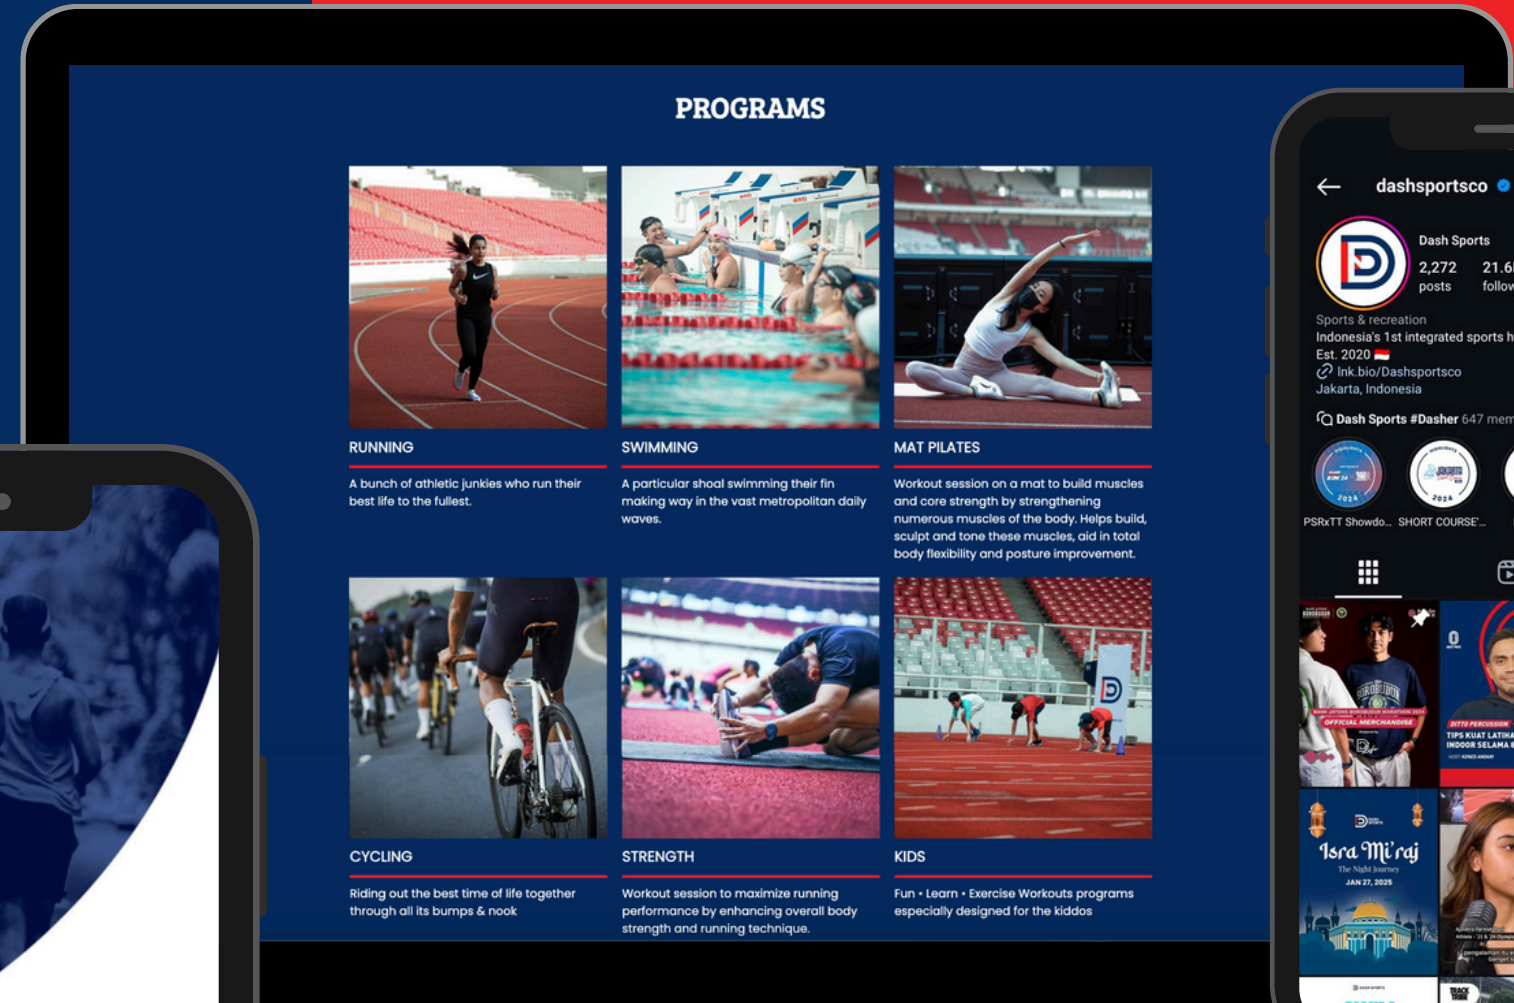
PROGRAMS

RUNNING

A bunch of athletic junkies who run their best life to the fullest.

SWIMMING

A particular shoal swimming their fin making way in the vast metropolitan daily waves.

MAT PILATES

Workout session on a mat to build muscles and core strength by strengthening numerous muscles of the body. Helps build, sculpt and tone these muscles, aid in total body flexibility and posture improvement.

CYCLING

Riding out the best time of life together through all its bumps & nook

STRENGTH

Workout session to maximize running performance by enhancing overall body strength and running technique.

KIDS

Fun • Learn • Exercise Workouts programs especially designed for the kiddos

dashsportsco

Dash Sports

2,272 posts

21.6 follow

Sports & recreation

Indonesia's 1st integrated sports h

Est. 2020

lnk.bio/Dashsportsco

Jakarta, Indonesia

Dash Sports #Dasher 647 mem

PSRxTT Showdo...

SHORT COURSE'...

Isra Mi'raj

The Night Journey

JAN 27, 2025

OFFICIAL MERCHANDISE

TIPS KUAT LATIHA INDOOR SELAMA